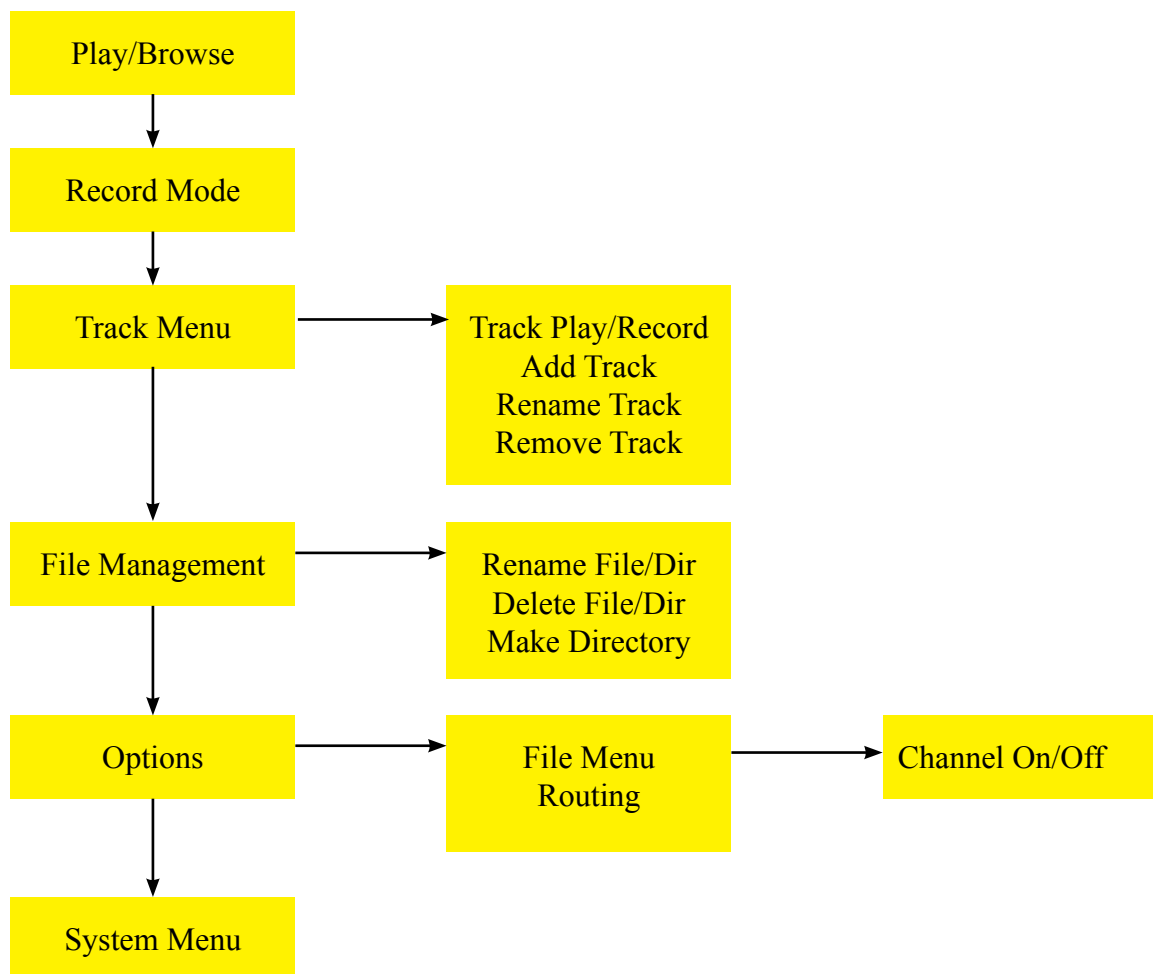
Play/Browse

Record Mode

Track Menu

Track Play/Record
Add Track
Rename Track
Remove Track

File Management

Rename File/Dir
Delete File/Dir
Make Directory

Options

File Menu
Routing

Channel On/Off

System Menu